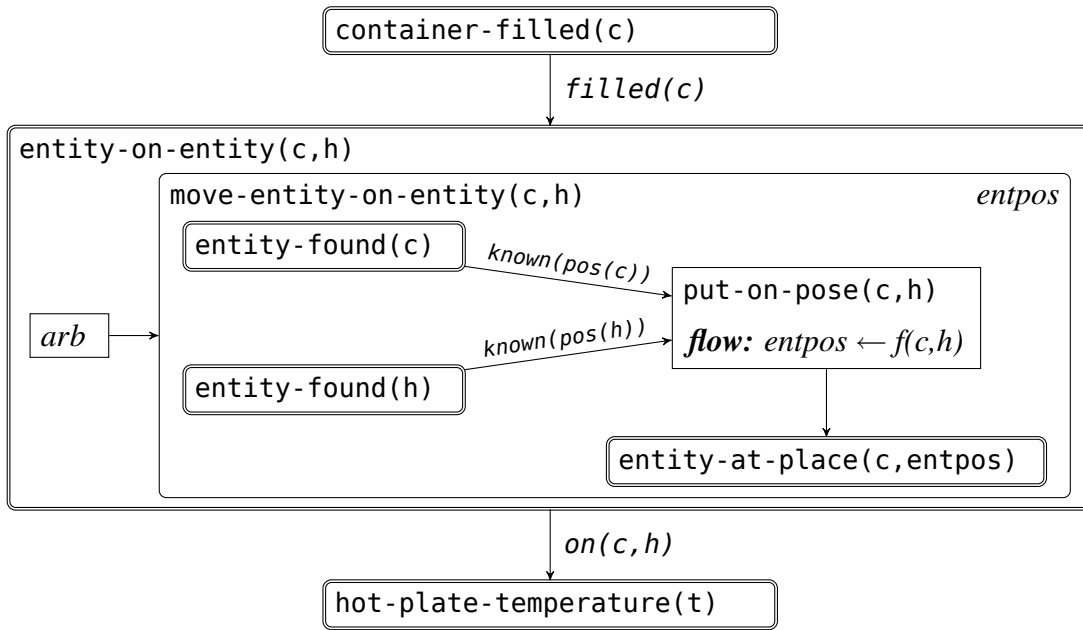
container-filled(c)

filled(c)

entity-on-entity(c,h)

move-entity-on-entity(c,h)

entpos

entity-found(c)

known(pos(c))

put-on-pose(c,h)

flow: entpos $\leftarrow$ f(c,h)

arb

known(pos(h))

entity-found(h)

entity-at-place(c,entpos)

on(c,h)

hot-plate-temperature(t)